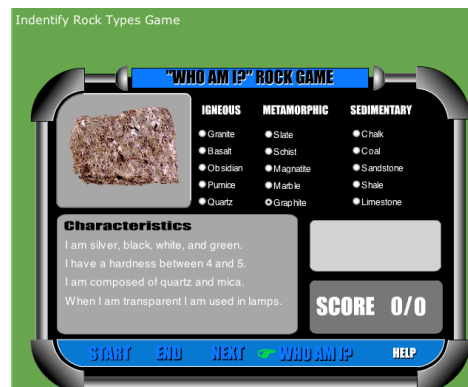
Indentify Rock Types Game

"WHO AM I?" ROCK GAME

| IGNEOUS | METAMORPHIC | SEDIMENTARY |
|---|---|---|
| Granite | Slate | Chalk |
| Basalt | Schist | Coal |
| Obsidian | Magnatite | Sandstone |
| Pumice | Marble | Shale |
| Quartz | Graphite | Limestone |

Characteristics
I am silver, black, white, and green.
I have a hardness between 4 and 5.
I am composed of quartz and mica.
When I am transparent I am used in lamps.

SCORE 0/0

START END NEXT WHO AM I? HELP